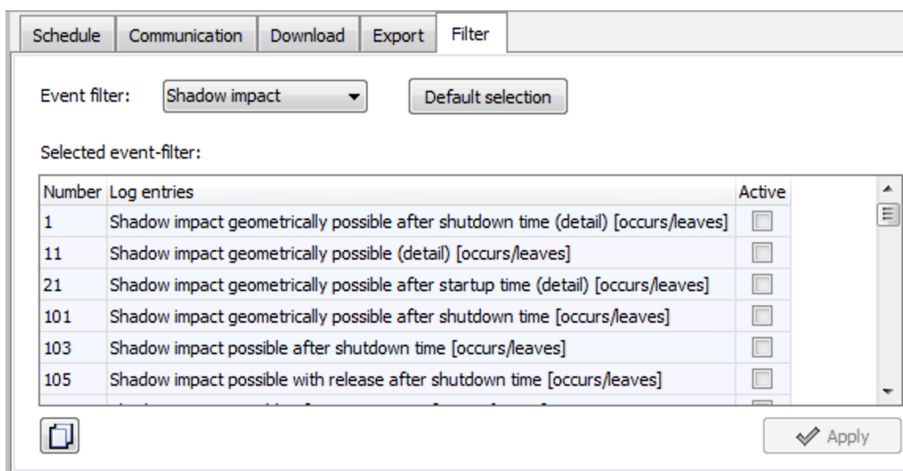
Schedule | Communication | Download | Export | Filter

Event filter: Shadow impact

Default selection

Selected event-filter:

| Number | Log entries | Active |
|---|---|---|
| 1 | Shadow impact geometrically possible after shutdown time (detail) [occurs/leaves] | |
| 11 | Shadow impact geometrically possible (detail) [occurs/leaves] | |
| 21 | Shadow impact geometrically possible after startup time (detail) [occurs/leaves] | |
| 101 | Shadow impact geometrically possible after shutdown time [occurs/leaves] | |
| 103 | Shadow impact possible after shutdown time [occurs/leaves] | |
| 105 | Shadow impact possible with release after shutdown time [occurs/leaves] | |
| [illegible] | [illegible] | |

Apply